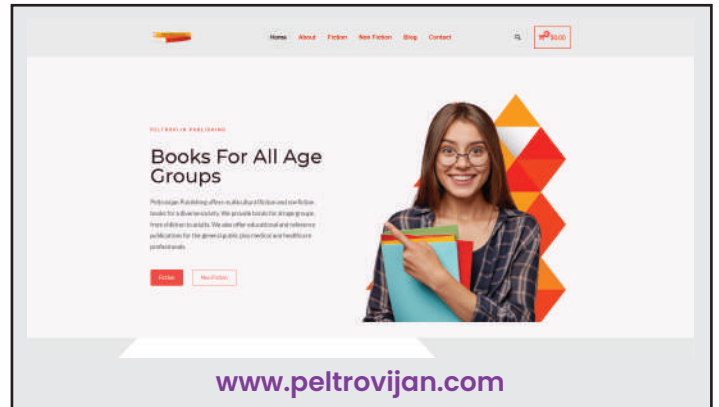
Home About Fiction Non Fiction Blog Contact

$0.00

PELTROVIJAN PUBLISHING

Books For All Age Groups

Peltrovijan Publishing offers multicultural fiction and non fiction books for a diverse society. We provide books for all age groups, from children to adults. We also offer educational and reference publications for the general public plus medical and healthcare professionals.

Fiction Non Fiction

www.peltrovijan.com